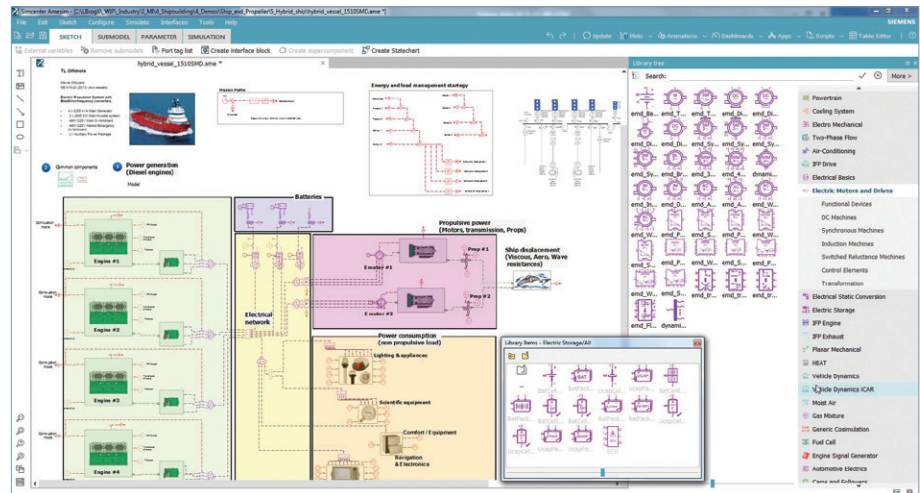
Simcenter Amesim - [C:\A\Brogi\R_WIP_Industry\2_MIV4_Shipbuilding\4_Demos\Ship_and_Propeller\5_Hybrid_ship\hybrid_vessel_1510SMD.ame]

File Edit Sketch Configure Simulate Interfaces Tools Help

SIEMENS

SKETCH SUBMODEL PARAMETER SIMULATION

Update Plots Animations Dashboards Apps Scripts Table Editor

External variables Remove submodels Port tag list Create interface block Create supercomponent Create Statechart

hybrid_vessel_1510SMD.ame *

TL Offshore

Energy and load management startegy

Common components

Power generation (Diesel engines)

Model

Batteries

Propulsive power (Motors, transmission, Props)

Ship displacement (Viscous, Aero, Wave resistances)

Engine #1

Engine #2

Engine #3

Engine #4

E motor #1

E motor #2

Prop #1

Prop #2

Electrical network

Power consumption (non propulsive load)

Lighting & appliances

Scientific equipment

Comfort / Equipment

Navigation & Electronics

Library tree

Search:

More >

emd_Ba... emd_T... emd_T... emd_Di... emd_Di...

emd_Di... emd_Di... emd_Sy... emd_Sy... emd_Sy...

emd_Sy... emd_Br... emd_3... emd_4... dynami...

emd_S... emd_W... emd_W... emd_W... emd_tr...

emd_Fl... dynami...

Powertrain

Cooling System

Electro Mechanical

Two-Phase Flow

Air-Conditioning

IFP Drive

Electrical Basics

Electric Motors and Drives

Functional Devices

DC Machines

Synchronous Machines

Induction Machines

Switched Reluctance Machines

Control Elements

Transformation

Electrical Static Conversion

Electric Storage

IFP Engine

IFP Exhaust

Planar Mechanical

HEAT

Vehicle Dynamics

Vehicle Dynamics ICAR

Moist Air

Gas Mixture

Generic Cosimulation

Fuel Cell

Engine Signal Generator

Automotive Electrics

Library Items - Electric Storage/All

BattCell... BattPack... BattPack... UcapCel...

BattCell... BattCell... BattPack... BattPack... UcapCel...

UcapCel... UcapPac... UcapPac... SCIU